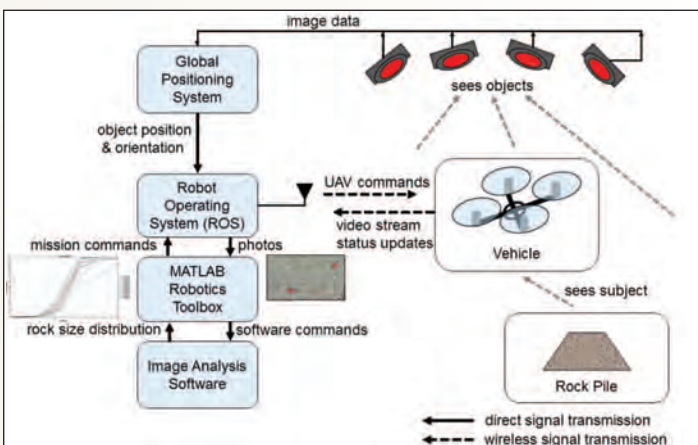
image data

Global Positioning System

sees objects

object position & orientation

Robot Operating System (ROS)

UAV commands

video stream status updates

Vehicle

mission commands

photos

MATLAB Robotics Toolbox

sees subject

rock size distribution

software commands

Image Analysis Software

Rock Pile

direct signal transmission

wireless signal transmission